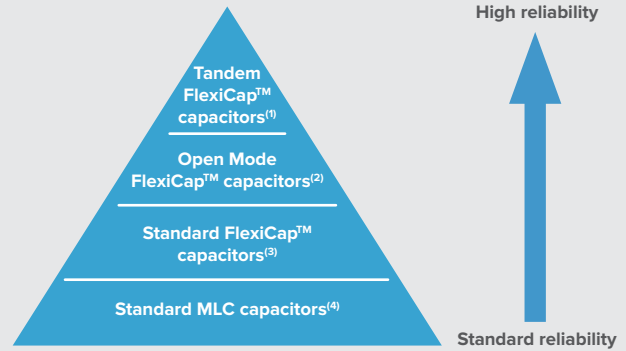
Tandem FlexiCap$^{TM}$ capacitors$^{(1)}$

Open Mode FlexiCap$^{TM}$ capacitors$^{(2)}$

Standard FlexiCap$^{TM}$ capacitors$^{(3)}$

Standard MLC capacitors$^{(4)}$

High reliability

Standard reliability